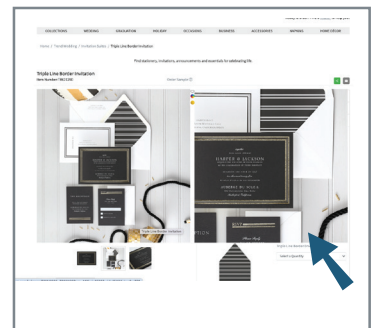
COLLECTIONS WEDDING GRADUATION HOLIDAY OCCASIONS BUSINESS ACCESSORIES WRAPPING HOME DÉCOR

Home / Theme Wedding / Invitation Suites / Triple Line Border Invitation

Find stationery, invitations, announcements and essentials for celebrating life.

Triple Line Border Invitation
Item Number: TBC1280

Order Sample

CARTER & LUCATON

Triple Line Border Invitation

Select Quantity

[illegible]